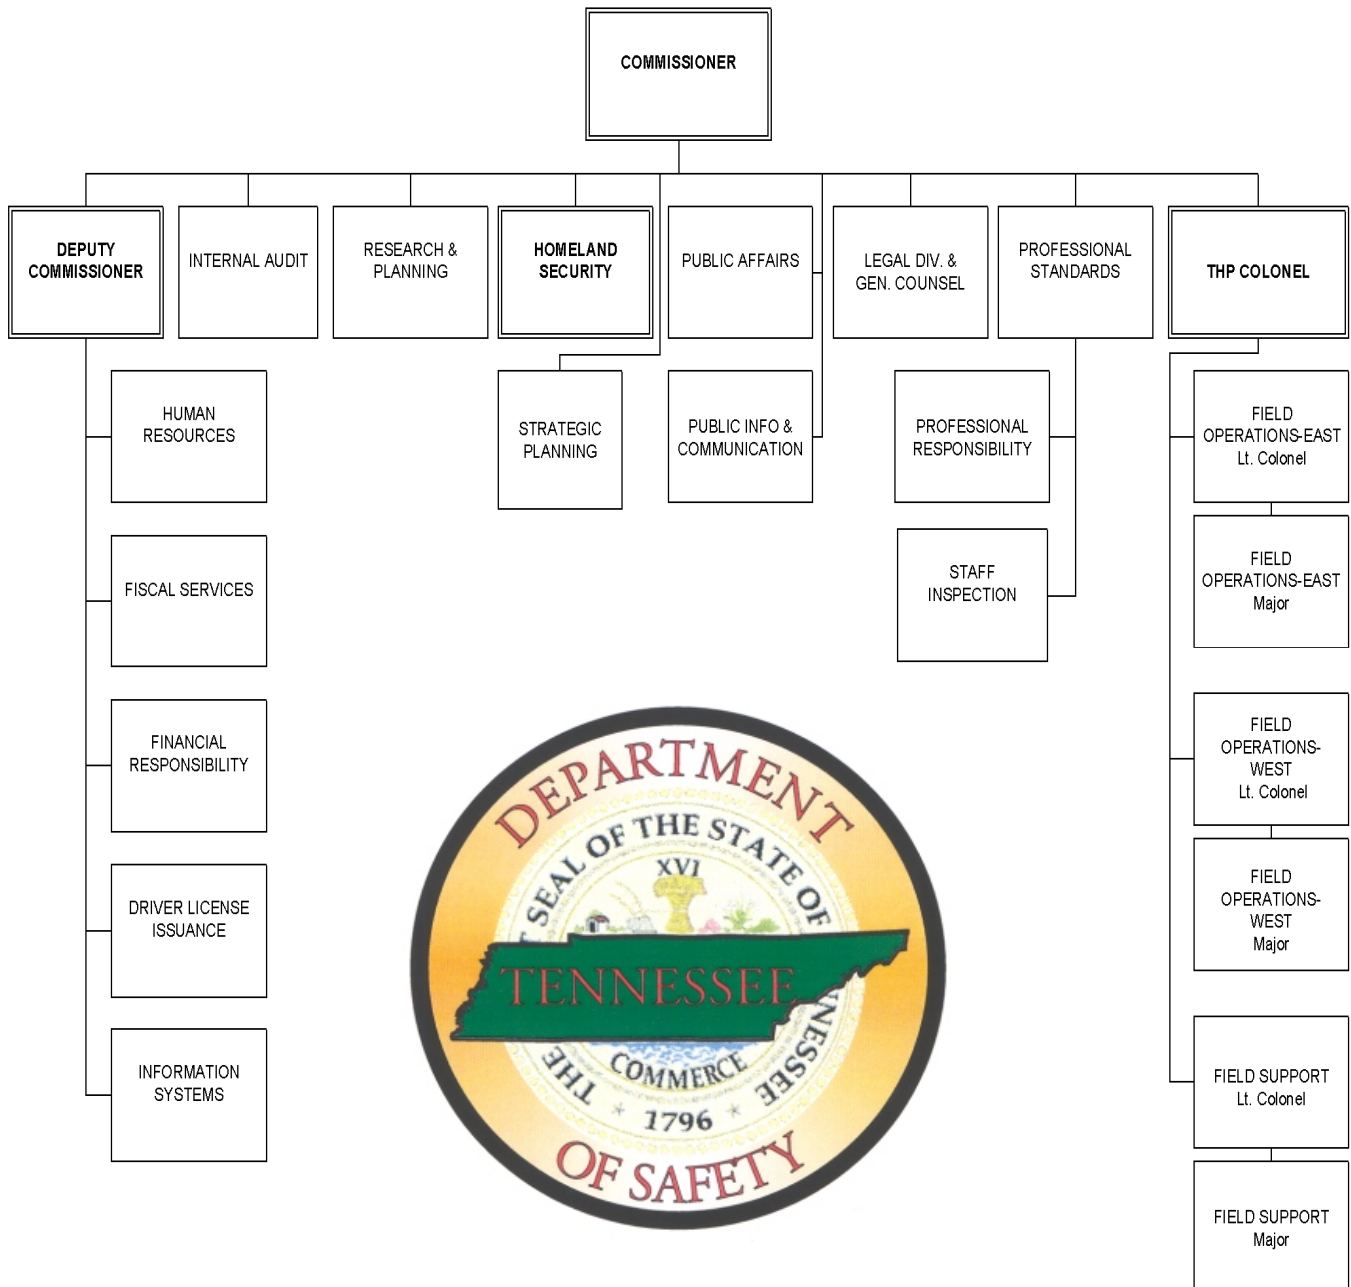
COMMISSIONER

DEPUTY COMMISSIONER

INTERNAL AUDIT

RESEARCH & PLANNING

HOMELAND SECURITY

PUBLIC AFFAIRS

LEGAL DIV. & GEN. COUNSEL

PROFESSIONAL STANDARDS

THP COLONEL

HUMAN RESOURCES

FISCAL SERVICES

FINANCIAL RESPONSIBILITY

DRIVER LICENSE ISSUANCE

INFORMATION SYSTEMS

STRATEGIC PLANNING

PUBLIC INFO & COMMUNICATION

PROFESSIONAL RESPONSIBILITY

STAFF INSPECTION

FIELD OPERATIONS-EAST Lt. Colonel

FIELD OPERATIONS-EAST Major

FIELD OPERATIONS-WEST Lt. Colonel

FIELD OPERATIONS-WEST Major

FIELD SUPPORT Lt. Colonel

FIELD SUPPORT Major

DEPARTMENT OF SAFETY
THE SEAL OF THE STATE OF TENNESSEE
XVI
TENNESSEE
COMMERCE
1796